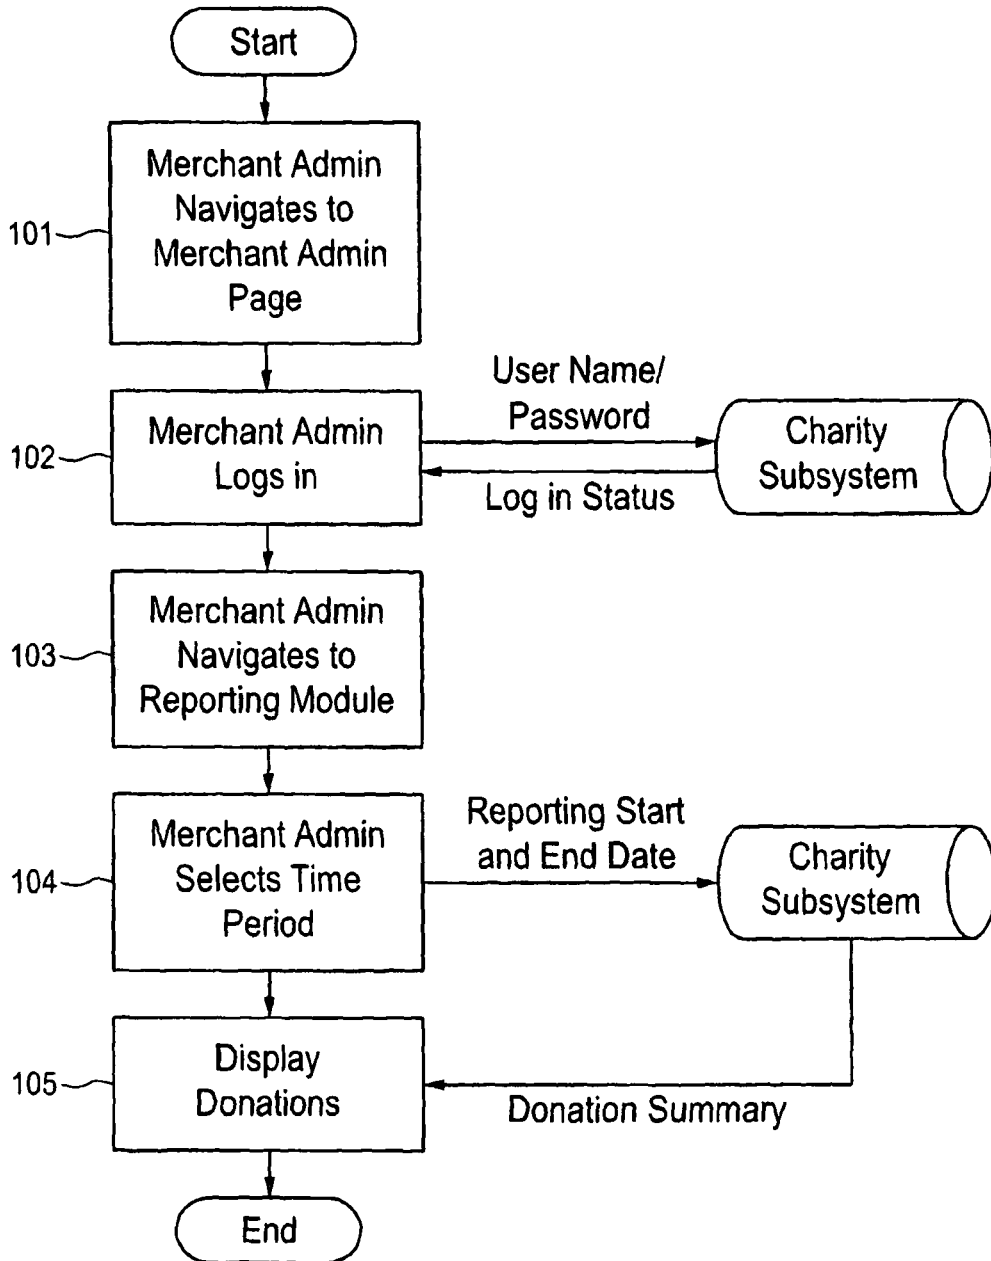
Start

101 Merchant Admin Navigates to Merchant Admin Page

102 Merchant Admin Logs in

User Name/ Password

Charity Subsystem

Log in Status

103 Merchant Admin Navigates to Reporting Module

104 Merchant Admin Selects Time Period

Reporting Start and End Date

Charity Subsystem

105 Display Donations

Donation Summary

End